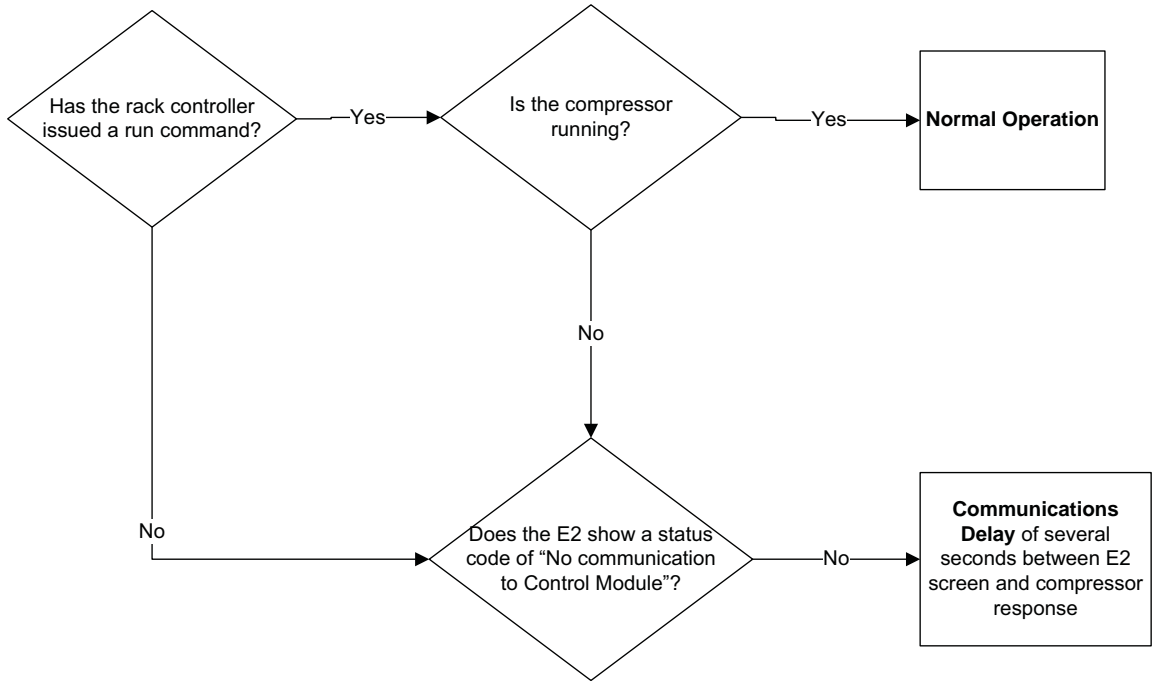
Has the rack controller issued a run command?

Yes

Is the compressor running?

Yes

**Normal Operation**

No

No

Does the E2 show a status code of "No communication to Control Module"?

No

**Communications Delay** of several seconds between E2 screen and compressor response